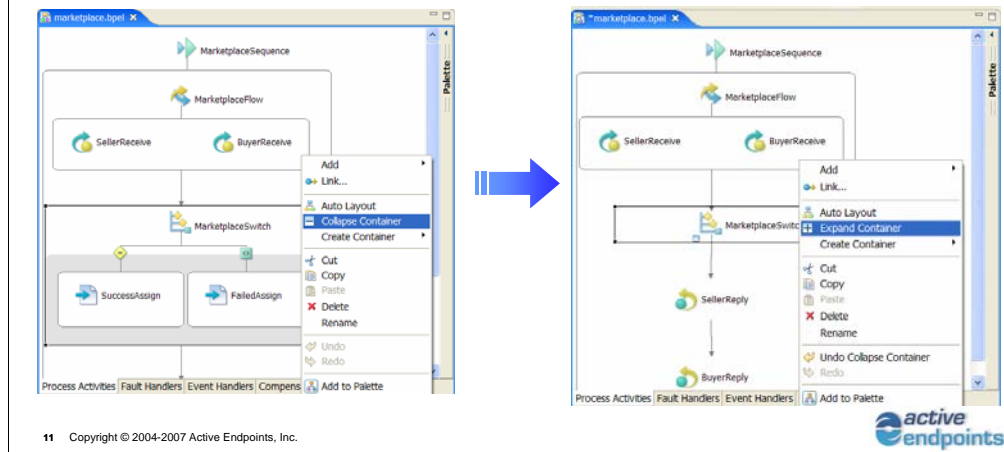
marketplace.bpel

MarketplaceSequence

MarketplaceFlow

SellerReceive

BuyerReceive

MarketplaceSwitch

SuccessAssign

FailedAssign

Add
Link...
Auto Layout
Collapse Container
Create Container
Cut
Copy
Paste
Delete
Rename
Undo
Redo
Add to Palette

Process Activities | Fault Handlers | Event Handlers | Compens

Palette

*marketplace.bpel

MarketplaceSequence

MarketplaceFlow

SellerReceive

BuyerReceive

MarketplaceSwitch

SellerReply

BuyerReply

Add
Link...
Auto Layout
Expand Container
Create Container
Cut
Copy
Paste
Delete
Rename
Undo Collapse Container
Redo
Add to Palette

Process Activities | Fault Handlers | Event Handlers

Palette

11 Copyright © 2004-2007 Active Endpoints, Inc.

active endpoints